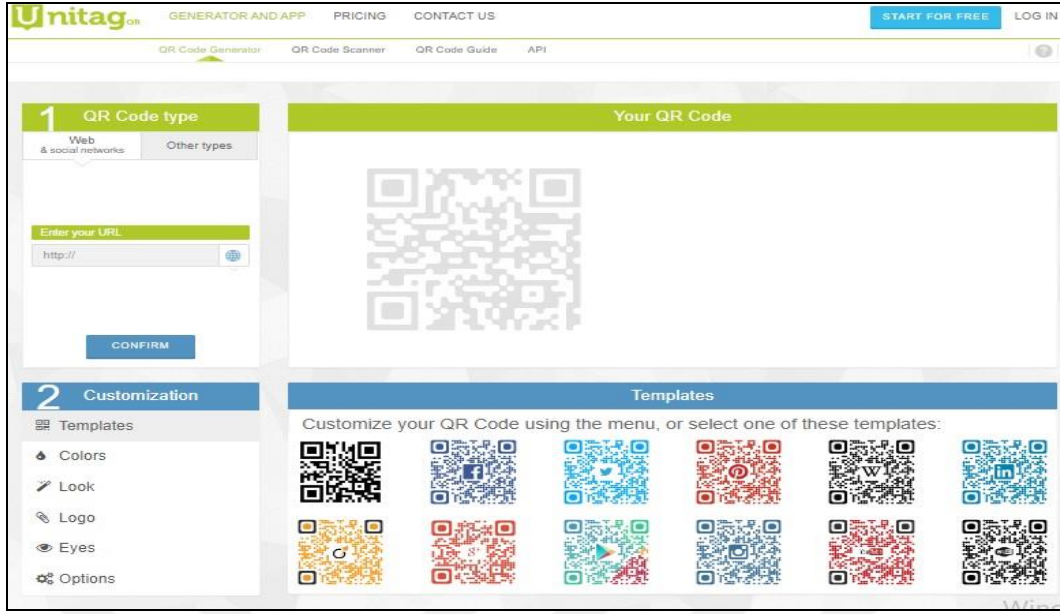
Unitag

GENERATOR AND APP PRICING CONTACT US START FOR FREE LOG IN

QR Code Generator QR Code Scanner QR Code Guide API

1 QR Code type

Web & social networks Other types

Enter your URL

http://

CONFIRM

Your QR Code

2 Customization

Templates

Colors

Look

Logo

Eyes

Options

Templates

Customize your QR Code using the menu, or select one of these templates: